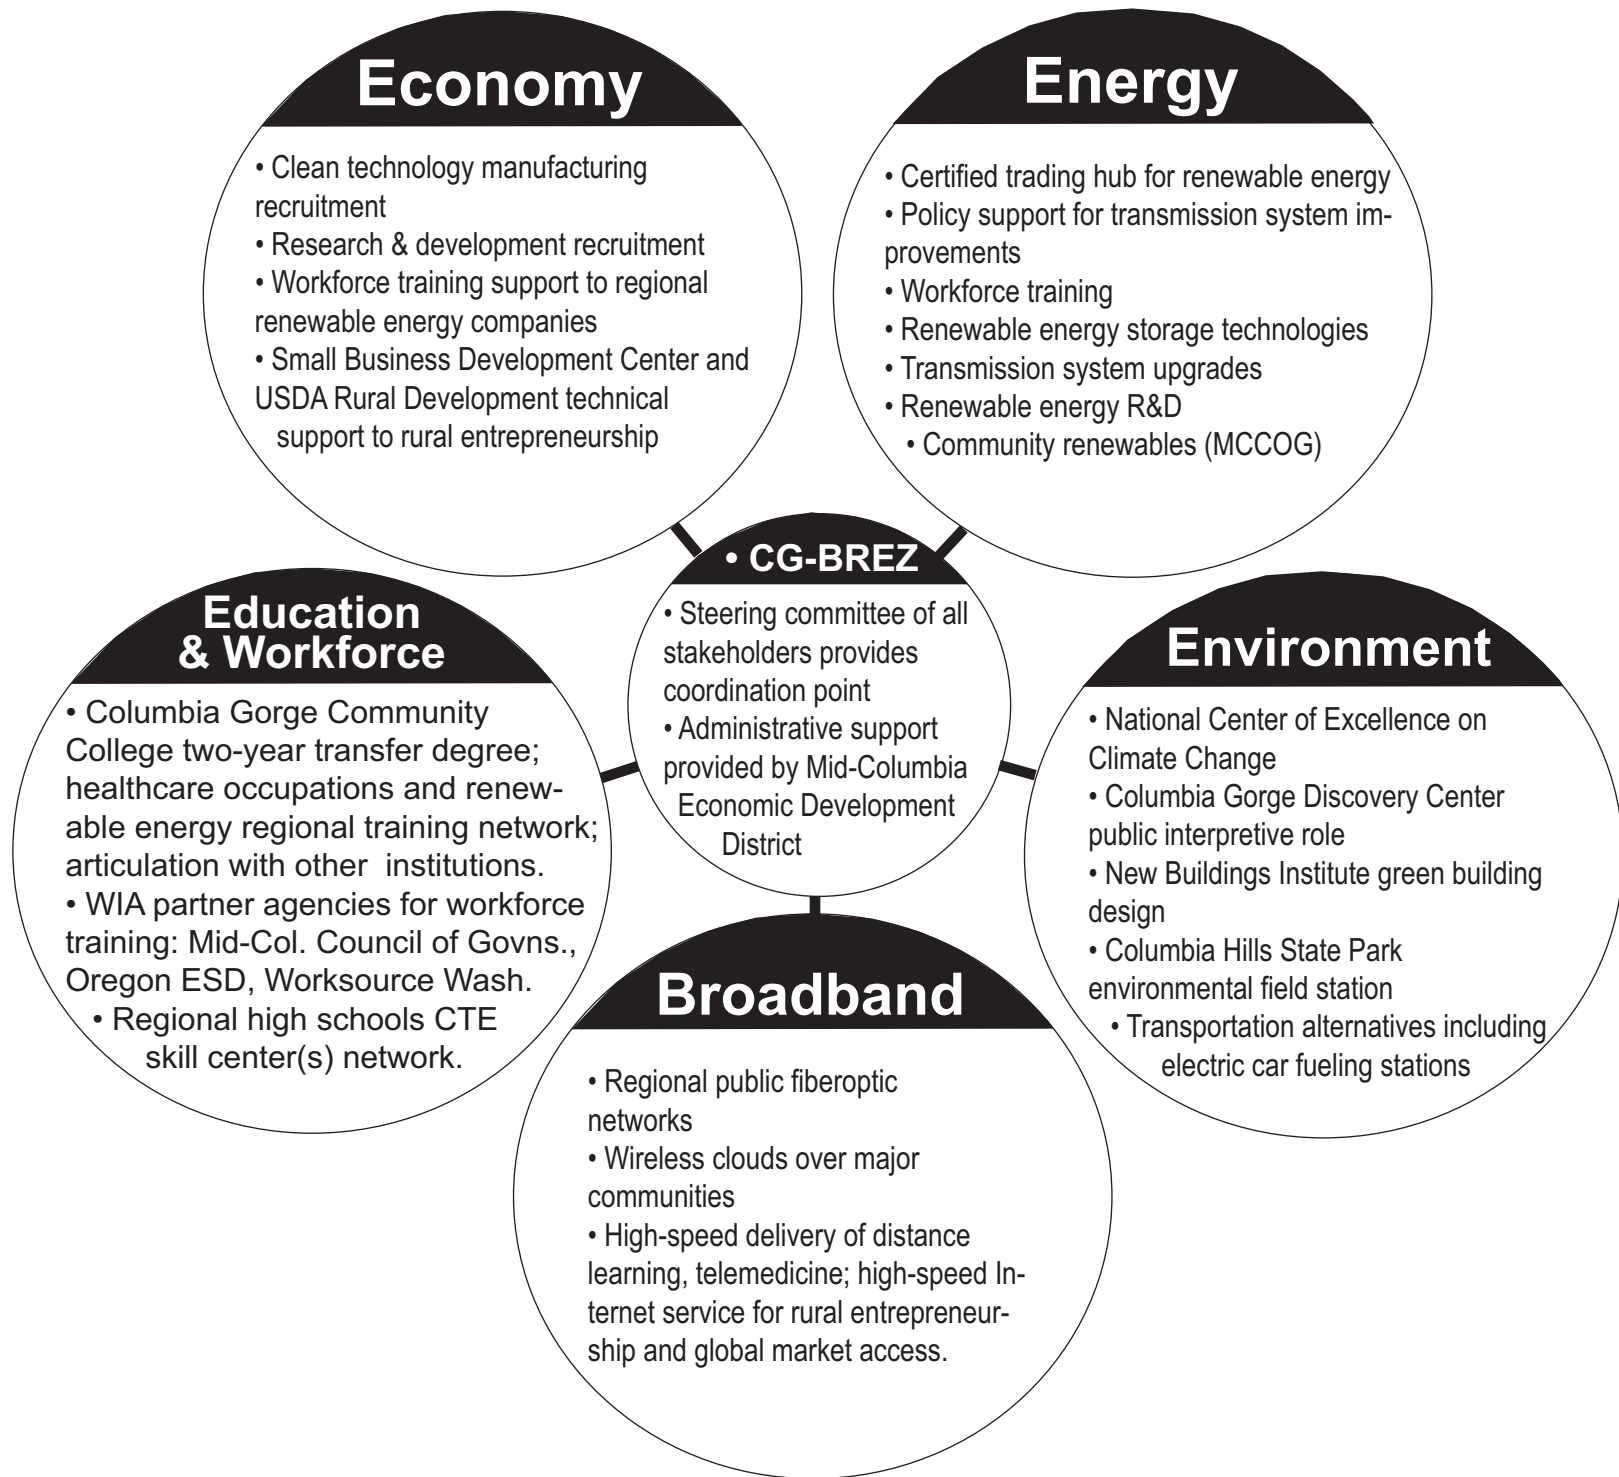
Economy

• Clean technology manufacturing recruitment
• Research & development recruitment
• Workforce training support to regional renewable energy companies
• Small Business Development Center and USDA Rural Development technical support to rural entrepreneurship

Energy

• Certified trading hub for renewable energy
• Policy support for transmission system improvements
• Workforce training
• Renewable energy storage technologies
• Transmission system upgrades
• Renewable energy R&D
• Community renewables (MCCOG)

• CG-BREZ

• Steering committee of all stakeholders provides coordination point
• Administrative support provided by Mid-Columbia Economic Development District

Education & Workforce

• Columbia Gorge Community College two-year transfer degree; healthcare occupations and renewable energy regional training network; articulation with other institutions.
• WIA partner agencies for workforce training: Mid-Col. Council of Govns., Oregon ESD, Worksource Wash.
• Regional high schools CTE skill center(s) network.

Environment

• National Center of Excellence on Climate Change
• Columbia Gorge Discovery Center public interpretive role
• New Buildings Institute green building design
• Columbia Hills State Park environmental field station
• Transportation alternatives including electric car fueling stations

Broadband

• Regional public fiberoptic networks
• Wireless clouds over major communities
• High-speed delivery of distance learning, telemedicine; high-speed Internet service for rural entrepreneurship and global market access.